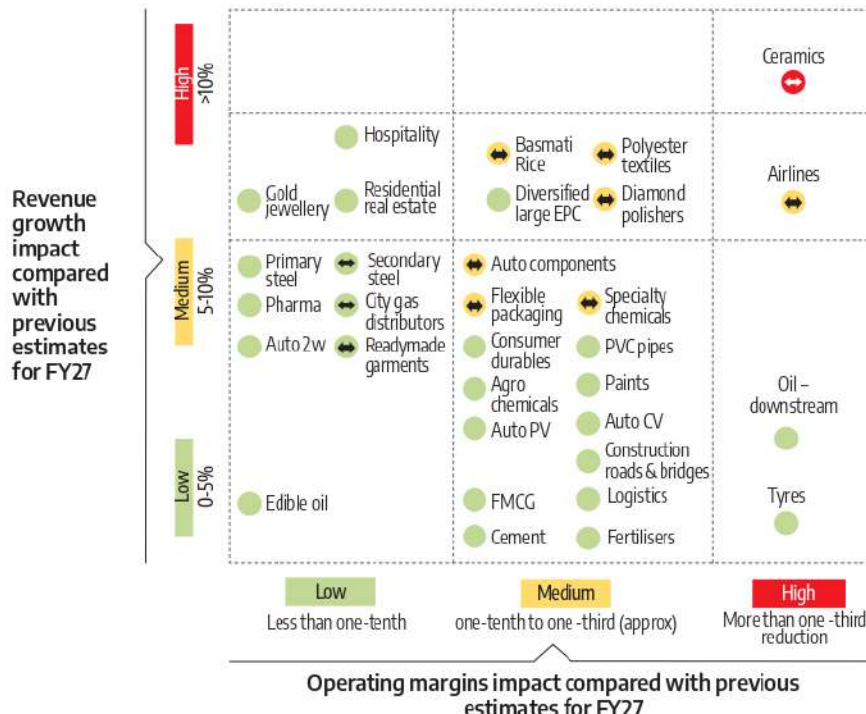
Revenue growth impact compared with previous estimates for FY27

High
>10%

Medium
5-10%

Low
0-5%

Ceramics

Hospitality

Gold jewellery

Residential real estate

Basmati Rice

Polyester textiles

Diversified large EPC

Diamond polishers

Airlines

Primary steel

Secondary steel

Pharma

City gas distributors

Auto 2w

Readymade garments

Auto components

Flexible packaging

Specialty chemicals

Consumer durables

PVC pipes

Agro chemicals

Paints

Auto PV

Auto CV

Oil – downstream

Construction roads & bridges

Edible oil

FMCG

Logistics

Tyres

Cement

Fertilisers

Low
Less than one-tenth

Medium
one-tenth to one -third (approx)

High
More than one -third reduction

Operating margins impact compared with previous estimates for FY27